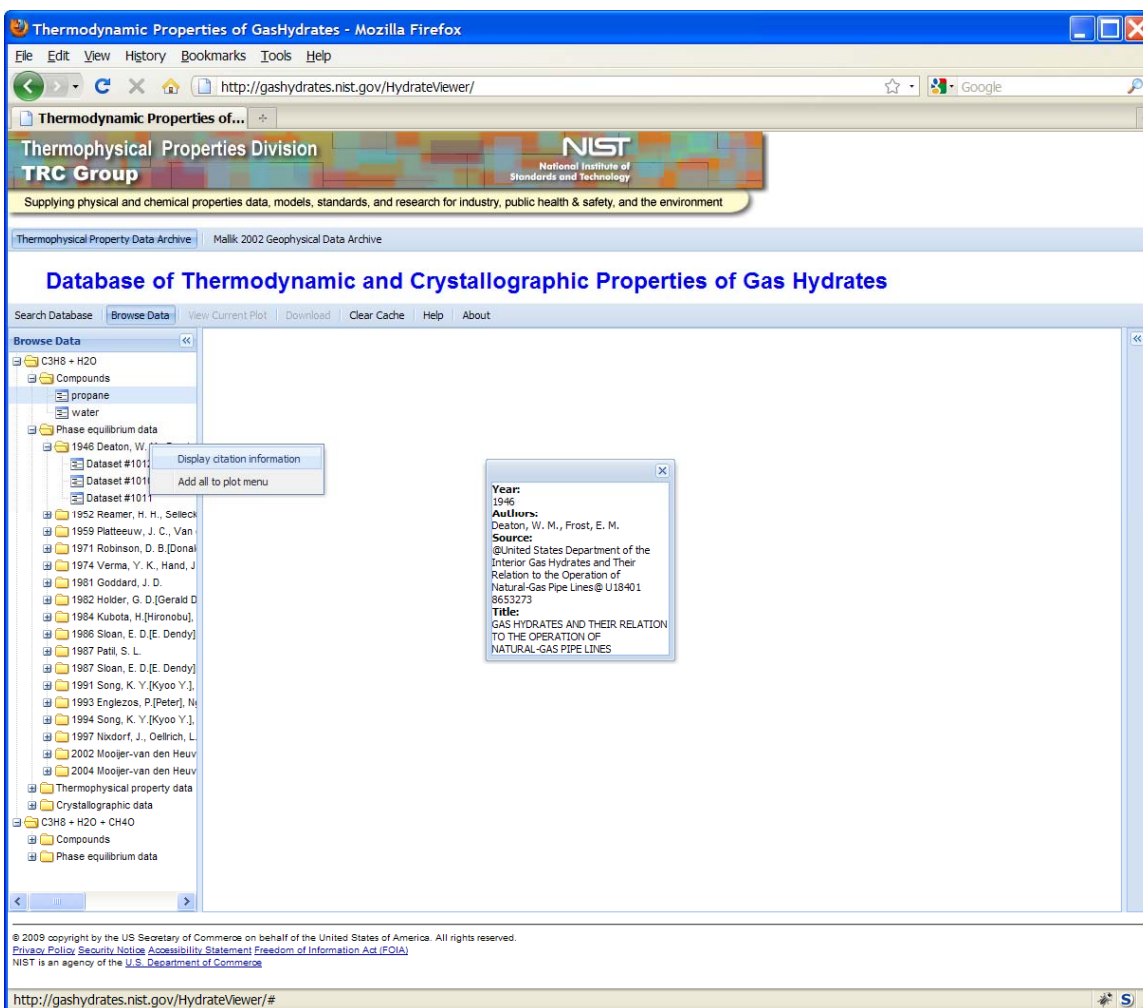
Thermodynamic Properties of GasHydrates - Mozilla Firefox

File Edit View History Bookmarks Tools Help

http://gashydrates.nist.gov/HydrateViewer/

Google

Thermodynamic Properties of...

Thermophysical Properties Division
TRC Group

NIST
National Institute of Standards and Technology

Supplying physical and chemical properties data, models, standards, and research for industry, public health & safety, and the environment

Thermophysical Property Data Archive | Mallik 2002 Geophysical Data Archive

Database of Thermodynamic and Crystallographic Properties of Gas Hydrates

Search Database | Browse Data | View Current Plot | Download | Clear Cache | Help | About

Browse Data

C3H8 + H2O
Compounds
propane
water
Phase equilibrium data
1946 Deaton, W. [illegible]
Dataset #1012
Dataset #1010
Dataset #1011
1952 Reamer, H. H., Selleck
1959 Platteeuw, J. C., Van
1971 Robinson, D. B.[Donal
1974 Verma, Y. K., Hand, J
1981 Goddard, J. D.
1982 Holder, G. D.[Gerald D
1984 Kubota, H.[Hironobu],
1986 Sloan, E. D.[E. Dendy]
1987 Patil, S. L.
1987 Sloan, E. D.[E. Dendy]
1991 Song, K. Y.[Kyoo Y.],
1993 Englezos, P.[Peter], N
1994 Song, K. Y.[Kyoo Y.],
1997 Nixdorf, J., Oellrich, L.
2002 Mooijer-van den Heuv
2004 Mooijer-van den Heuv
Thermophysical property data
Crystallographic data
C3H8 + H2O + CH4O
Compounds
Phase equilibrium data

Display citation information
Add all to plot menu

Year:
1946
Authors:
Deaton, W. M., Frost, E. M.
Source:
@United States Department of the Interior Gas Hydrates and Their Relation to the Operation of Natural-Gas Pipe Lines@ U18401 8653273
Title:
GAS HYDRATES AND THEIR RELATION TO THE OPERATION OF NATURAL-GAS PIPE LINES

© 2009 copyright by the US Secretary of Commerce on behalf of the United States of America. All rights reserved.
Privacy Policy Security Notice Accessibility Statement Freedom of Information Act (FOIA)
NIST is an agency of the U.S. Department of Commerce

http://gashydrates.nist.gov/HydrateViewer/#